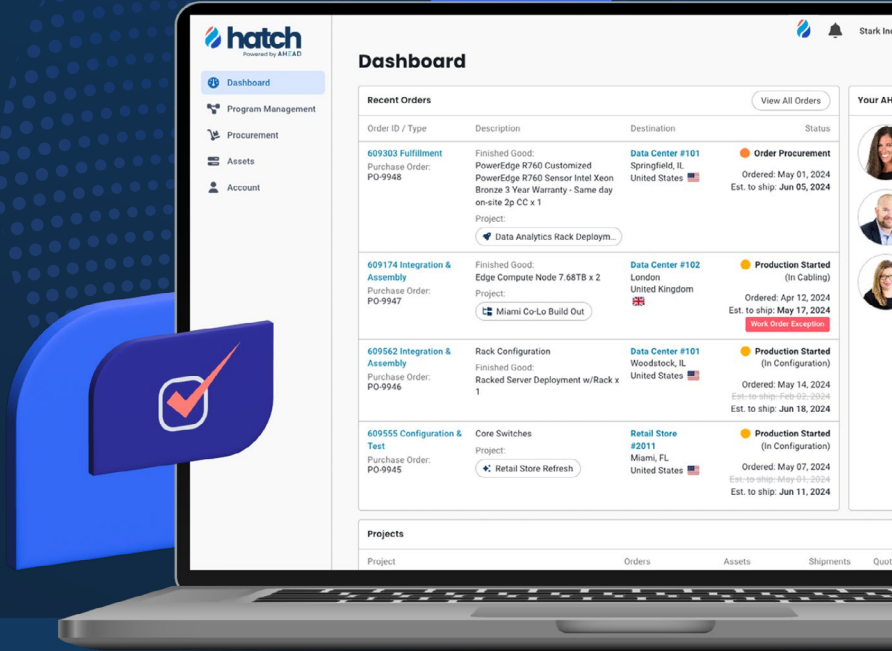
hatch
Powered by AHEAD

Dashboard
Program Management
Procurement
Assets
Account

Stark Ind

Dashboard

Recent Orders

View All Orders

| Order ID / Type | Description | Destination | Status |
|---|---|---|---|
| 609303 Fulfillment<br>Purchase Order:<br>PO-9948 | Finished Good:<br>PowerEdge R760 Customized PowerEdge R760 Sensor Intel Xeon Bronze 3 Year Warranty - Same day on-site 2p CC x 1<br>Project:<br>Data Analytics Rack Deploym... | Data Center #101<br>Springfield, IL<br>United States | Order Procurement<br>Ordered: May 01, 2024<br>Est. to ship: Jun 05, 2024 |
| 609174 Integration & Assembly<br>Purchase Order:<br>PO-9947 | Finished Good:<br>Edge Compute Node 7.68TB x 2<br>Project:<br>Miami Co-Lo Build Out | Data Center #102<br>London<br>United Kingdom | Production Started<br>(In Cabling)<br>Ordered: Apr 12, 2024<br>Est. to ship: May 17, 2024<br>Work Order Exception |
| 609562 Integration & Assembly<br>Purchase Order:<br>PO-9946 | Rack Configuration<br>Finished Good:<br>Racked Server Deployment w/Rack x 1 | Data Center #101<br>Woodstock, IL<br>United States | Production Started<br>(In Configuration)<br>Ordered: May 14, 2024<br>~~Est. to ship: Feb 02, 2024~~<br>Est. to ship: Jun 18, 2024 |
| 609555 Configuration & Test<br>Purchase Order:<br>PO-9945 | Core Switches<br>Project:<br>Retail Store Refresh | Retail Store #2011<br>Miami, FL<br>United States | Production Started<br>(In Configuration)<br>Ordered: May 07, 2024<br>~~Est. to ship: May 01, 2024~~<br>Est. to ship: Jun 11, 2024 |

Your AH

Projects

Project Orders Assets Shipments Quot